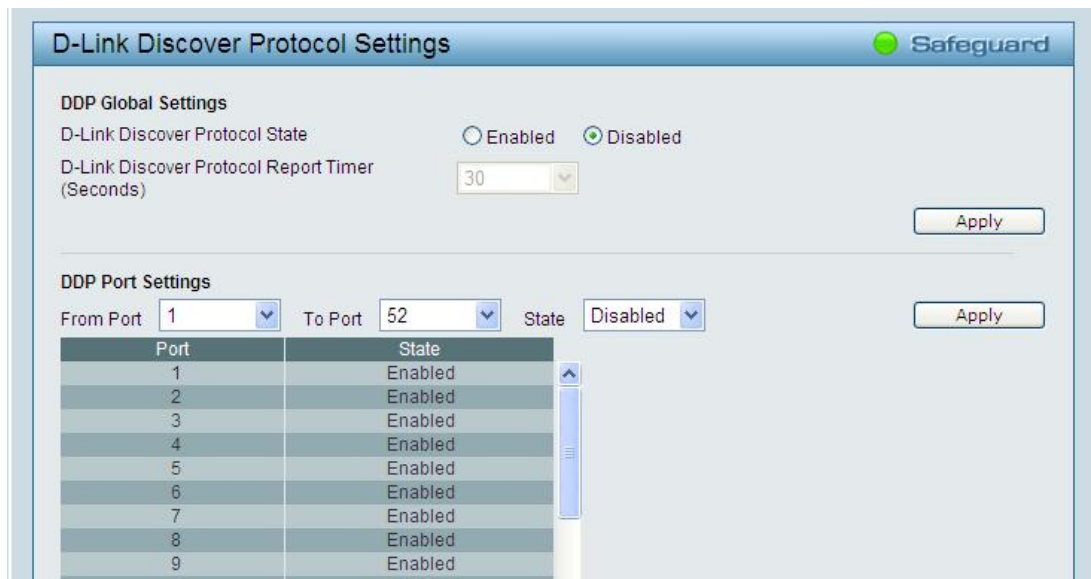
D-Link Discover Protocol Settings

Safeguard

DDP Global Settings

D-Link Discover Protocol State Enabled Disabled

D-Link Discover Protocol Report Timer (Seconds) 30

Apply

DDP Port Settings

From Port 1 To Port 52 State Disabled

Apply

| Port | State |
|---|---|
| 1 | Enabled |
| 2 | Enabled |
| 3 | Enabled |
| 4 | Enabled |
| 5 | Enabled |
| 6 | Enabled |
| 7 | Enabled |
| 8 | Enabled |
| 9 | Enabled |